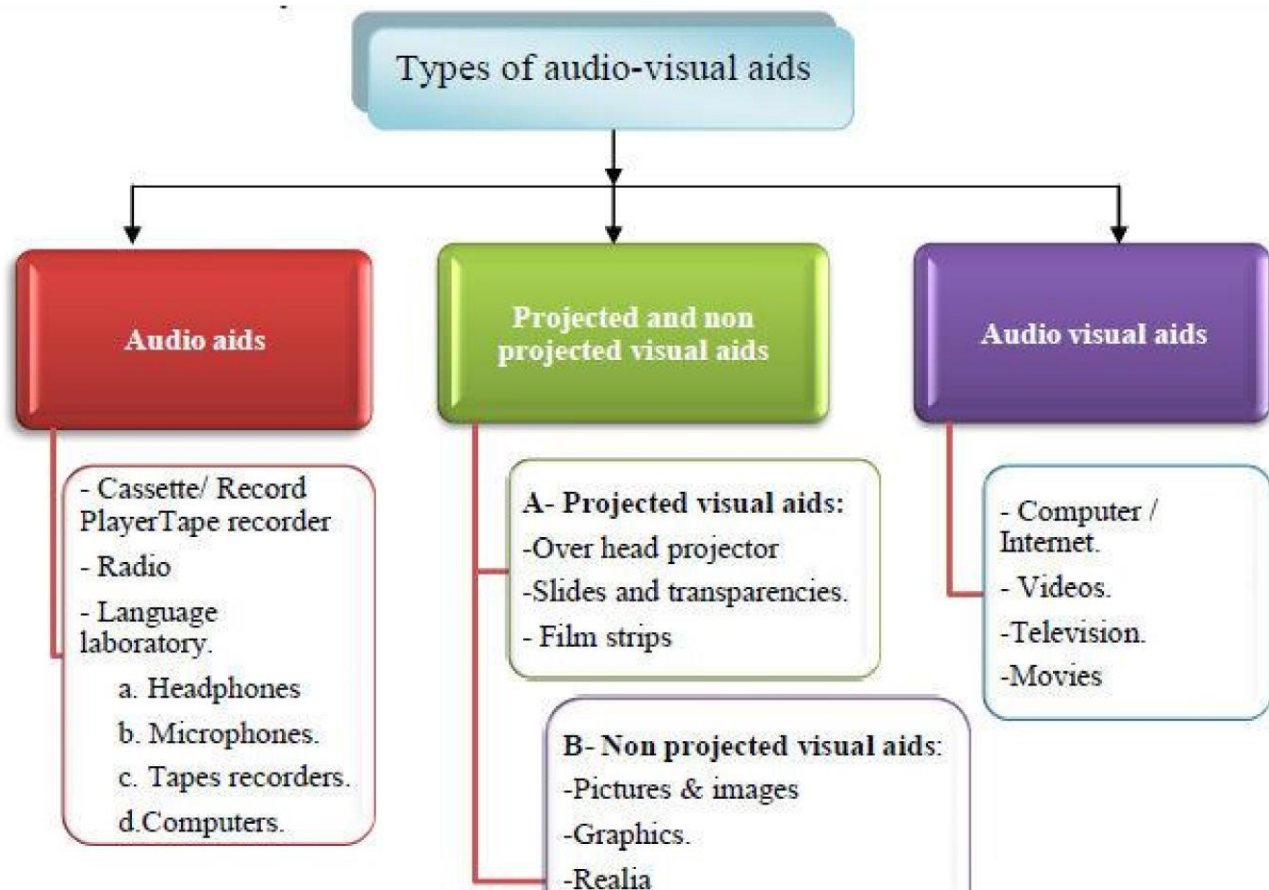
Types of audio-visual aids

Audio aids

Projected and non projected visual aids

Audio visual aids

- Cassette/ Record PlayerTape recorder
- Radio
- Language laboratory.
a. Headphones
b. Microphones.
c. Tapes recorders.
d.Computers.

A- Projected visual aids:
-Over head projector
-Slides and transparencies.
- Film strips

B- Non projected visual aids:
-Pictures & images
-Graphics.
-Realia

- Computer / Internet.
- Videos.
-Television.
-Movies